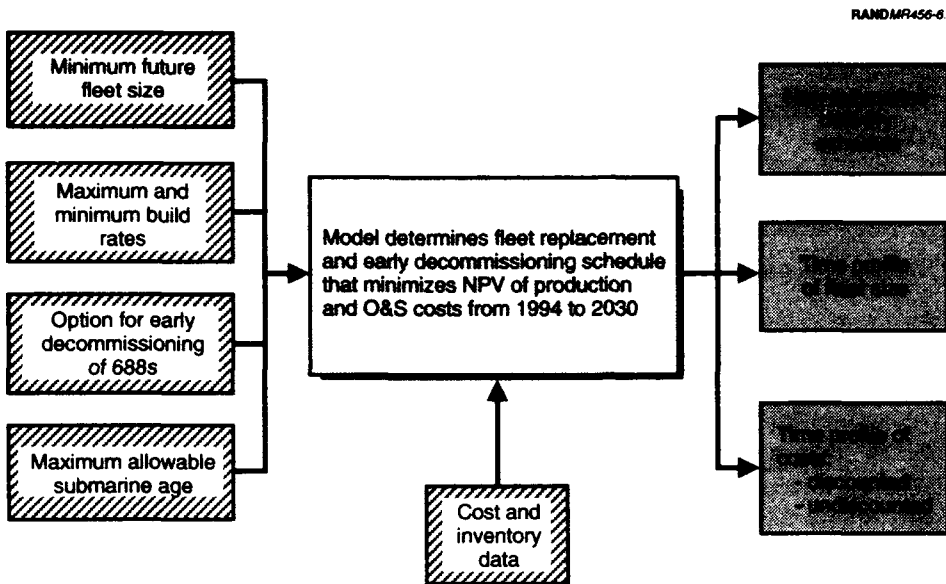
RANDMR456-6.

Minimum future fleet size

Maximum and minimum build rates

Option for early decommissioning of 688s

Maximum allowable submarine age

Model determines fleet replacement and early decommissioning schedule that minimizes NPV of production and O&S costs from 1994 to 2030

Cost and inventory data

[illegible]

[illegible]

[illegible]